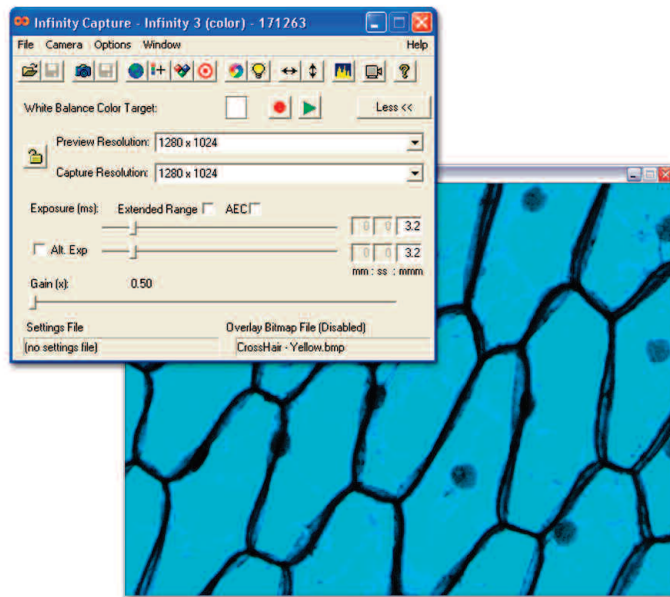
Infinity Capture - Infinity 3 (color) - 171263

File Camera Options Window Help

White Balance Color Target:

Less <<

Preview Resolution: 1280 x 1024

Capture Resolution: 1280 x 1024

Exposure (ms): Extended Range AEC

0 0 3.2

Alt. Exp

0 0 3.2

mm : ss : mmm

Gain (x): 0.50

Settings File

(no settings file)

Overlay Bitmap File (Disabled)

CrossHair - Yellow.bmp